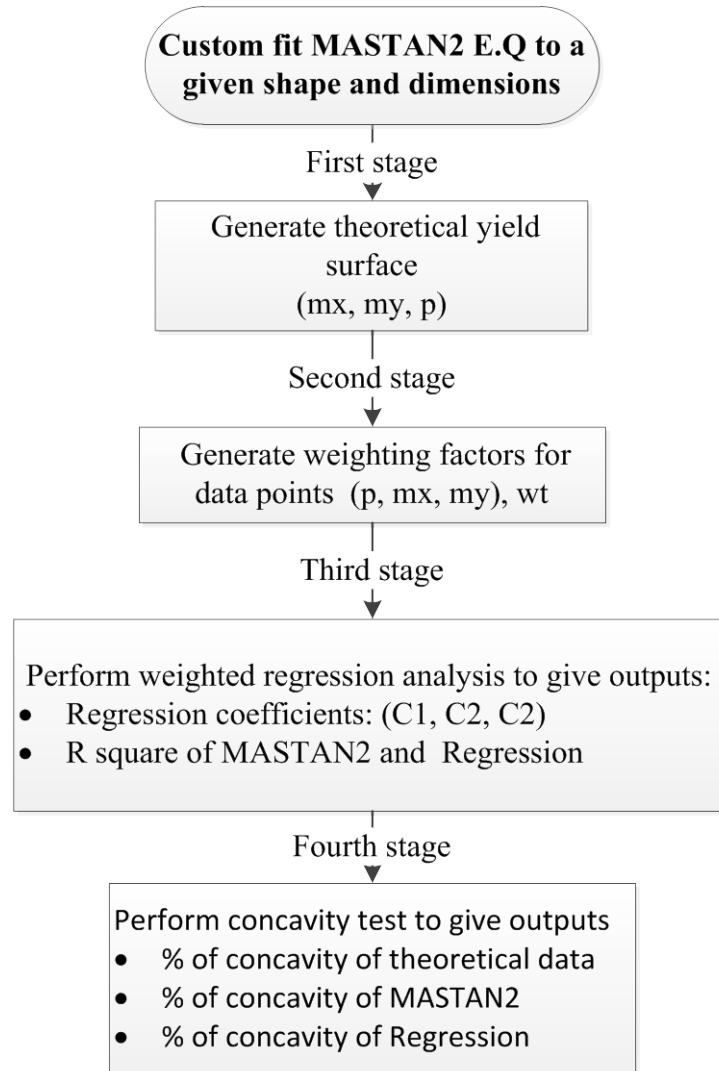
Custom fit MASTAN2 E.Q to a given shape and dimensions

First stage

Generate theoretical yield surface
(mx, my, p)

Second stage

Generate weighting factors for data points (p, mx, my), wt

Third stage

Perform weighted regression analysis to give outputs:
- Regression coefficients: (C1, C2, C2)
- R square of MASTAN2 and Regression

Fourth stage

Perform concavity test to give outputs
- % of concavity of theoretical data
- % of concavity of MASTAN2
- % of concavity of Regression